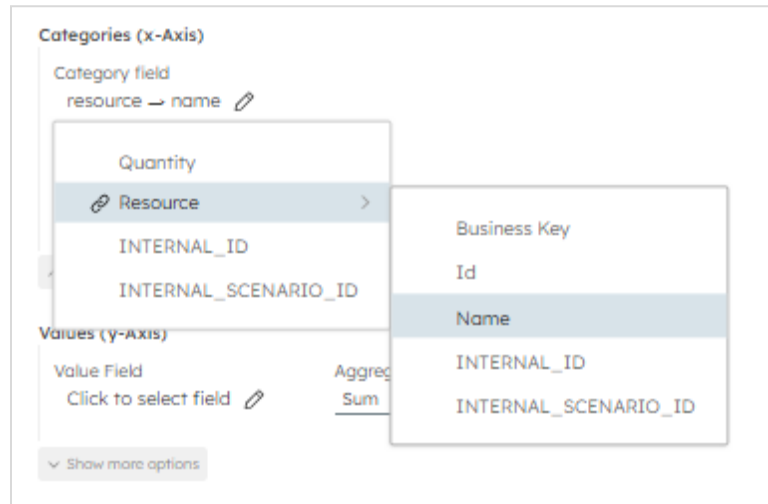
Categories (x-Axis)

Category field
resource → name

Quantity
Resource
INTERNAL_ID
INTERNAL_SCENARIO_ID

Business Key
Id
Name
INTERNAL_ID
INTERNAL_SCENARIO_ID

Values (y-Axis)

Value Field
Click to select field

Aggreg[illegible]
Sum

Show more options